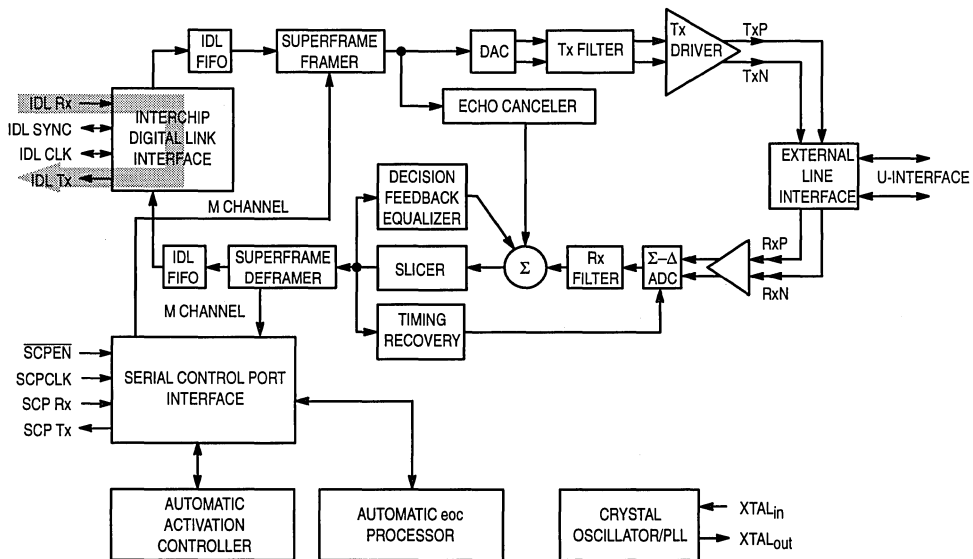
IDL FIFO

SUPERFRAME FRAMER

DAC

Tx FILTER

Tx DRIVER

TxP

TxN

IDL Rx

IDL SYNC

IDL CLK

IDL Tx

INTERCHIP DIGITAL LINK INTERFACE

ECHO CANCELER

EXTERNAL LINE INTERFACE

U-INTERFACE

DECISION FEEDBACK EQUALIZER

M CHANNEL

$\Sigma$

IDL FIFO

SUPERFRAME DEFRAMER

SLICER

Rx FILTER

$\Sigma$–$\Delta$ ADC

RxP

RxN

M CHANNEL

TIMING RECOVERY

$\overline{SCPEN}$

SCPCLK

SCP Rx

SCP Tx

SERIAL CONTROL PORT INTERFACE

AUTOMATIC ACTIVATION CONTROLLER

AUTOMATIC eoc PROCESSOR

CRYSTAL OSCILLATOR/PLL

$XTAL_{in}$

$XTAL_{out}$